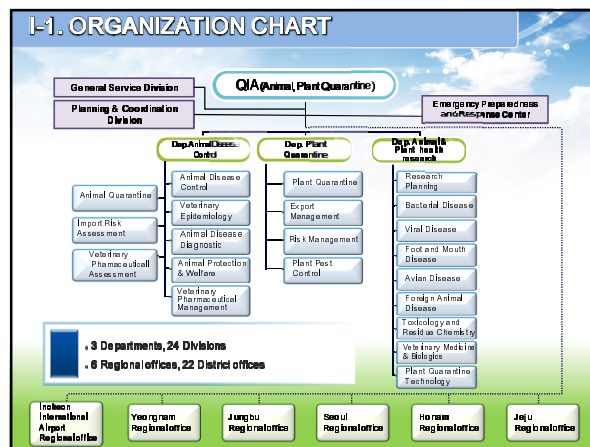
I-1. ORGANIZATION CHART

QIA(Animal, Plant Quarantine)

General Service Division

Planning & Coordination Division

Emergency Preparedness and Response Center

Dep. Animal Disease Control

Dep. Plant Quarantine

Dep. Animal & Plant health research

Animal Quarantine

Import Risk Assessment

Veterinary Pharmaceuticall Assessment

Animal Disease Control

Veterinary Epidemiology

Animal Disease Diagnostic

Animal Protection & Welfare

Veterinary Pharmaceutical Management

Plant Quarantine

Export Management

Risk Management

Plant Pest Control

Research Planning

Bacterial Disease

Viral Disease

Foot and Mouth Disease

Avian Disease

Foreign Animal Disease

Toxicology and Residue Chemistry

Veterinary Medicine & Biologics

Plant Quarantine Technology

3 Departments, 24 Divisions

6 Regional offices, 22 District offices

Incheon International Airport Regional office

Yeongnam Regional office

Jungbu Regional office

Seoul Regional office

Honam Regional office

Jeju Regional office